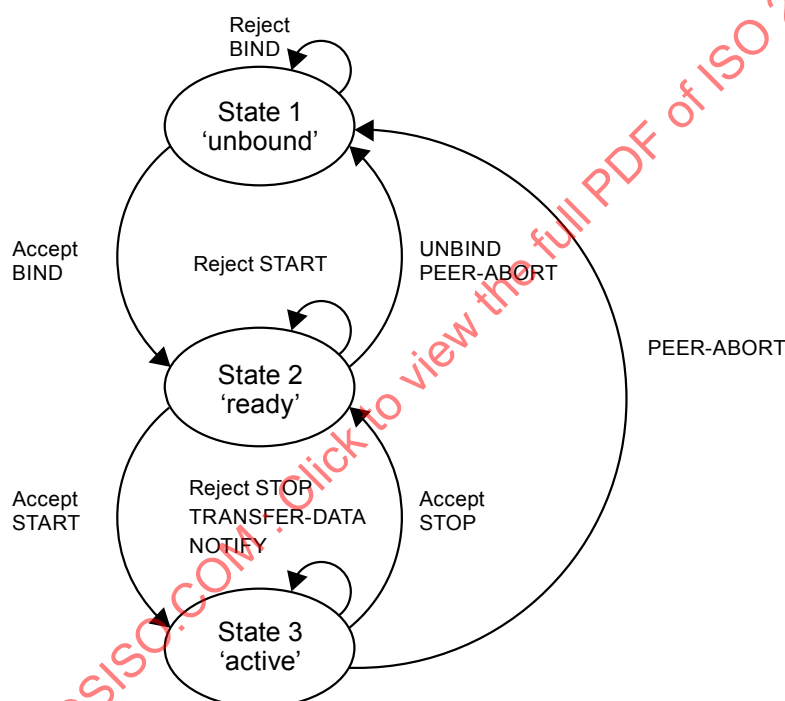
Reject BIND

State 1
'unbound'

Accept BIND

Reject START

UNBIND
PEER-ABORT

PEER-ABORT

State 2
'ready'

Accept START

Reject STOP
TRANSFER-DATA
NOTIFY

Accept STOP

State 3
'active'

SISO.COM : Click to view the full PDF of ISO